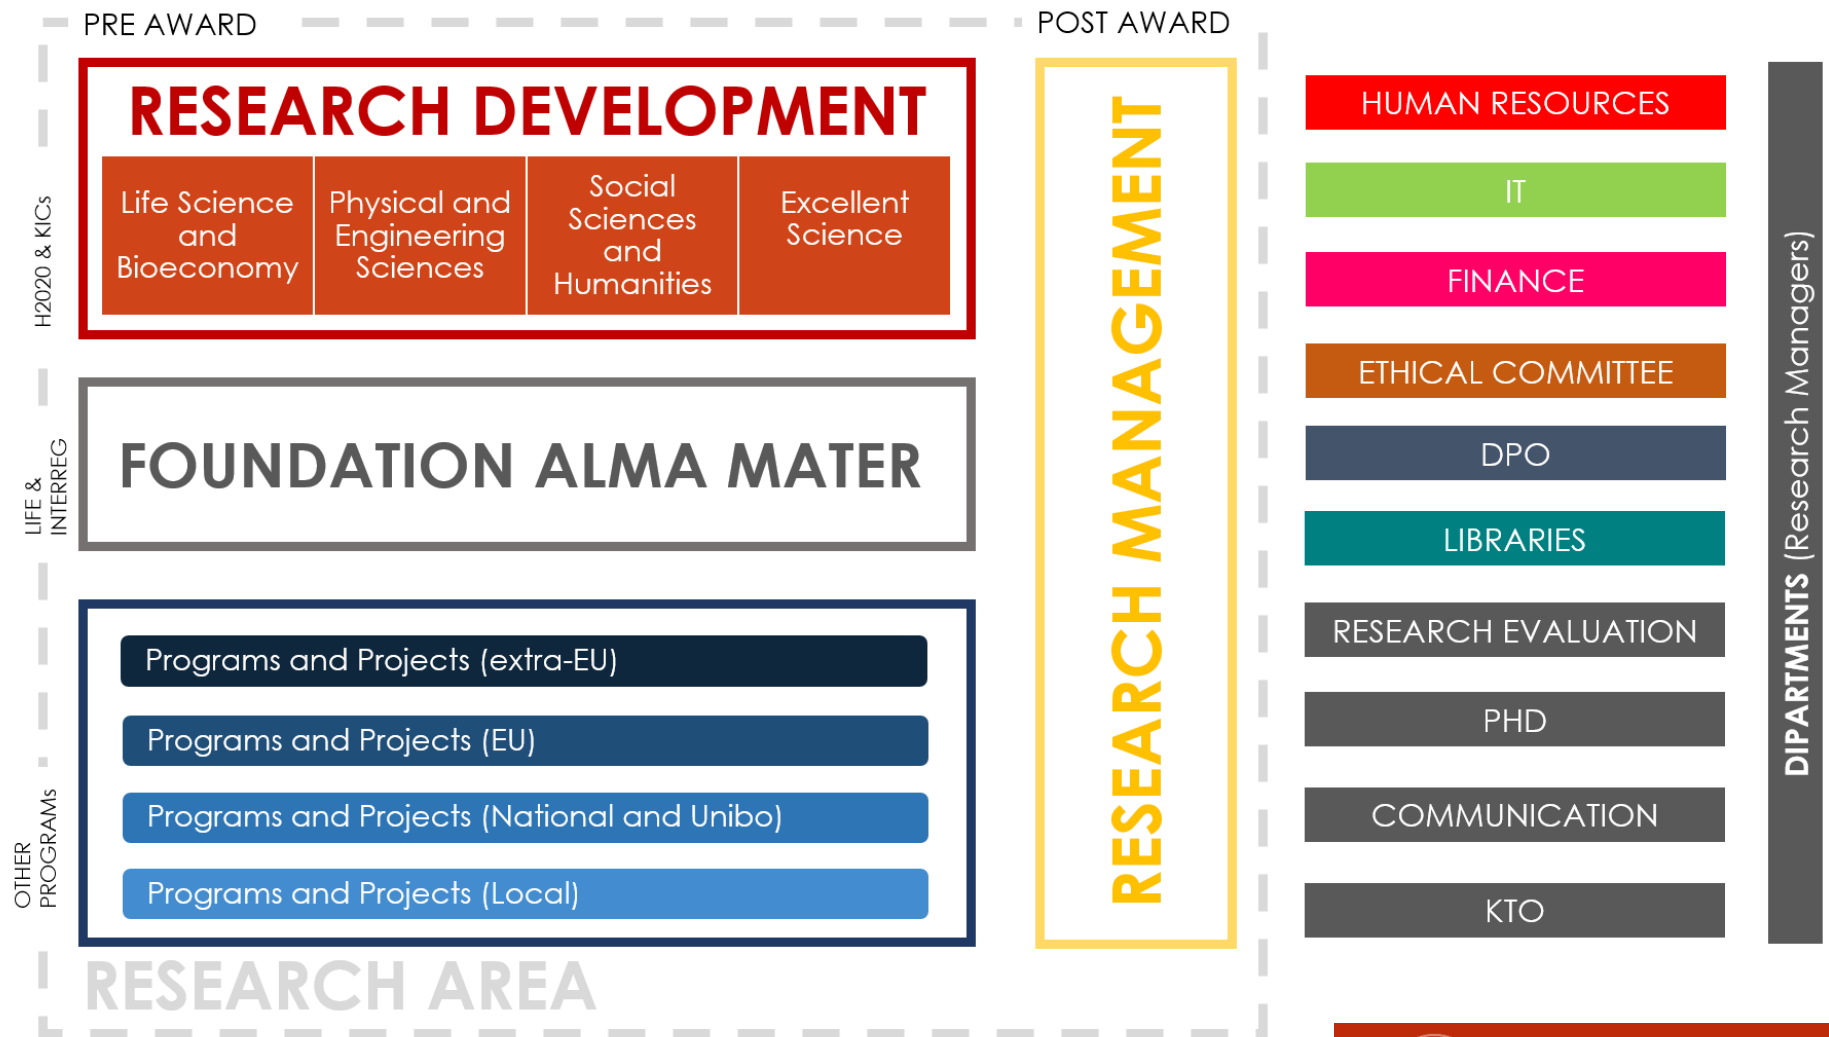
PRE AWARD

POST AWARD

H2020 & KICs

RESEARCH DEVELOPMENT

| Life Science and Bioeconomy | Physical and Engineering Sciences | Social Sciences and Humanities | Excellent Science |
|---|---|---|---|

LIFE & INTERREG

FOUNDATION ALMA MATER

OTHER PROGRAMS

Programs and Projects (extra-EU)

Programs and Projects (EU)

Programs and Projects (National and Unibo)

Programs and Projects (Local)

RESEARCH AREA

RESEARCH MANAGEMENT

HUMAN RESOURCES

IT

FINANCE

ETHICAL COMMITTEE

DPO

LIBRARIES

RESEARCH EVALUATION

PHD

COMMUNICATION

KTO

DIPARTMENTS (Research Managers)